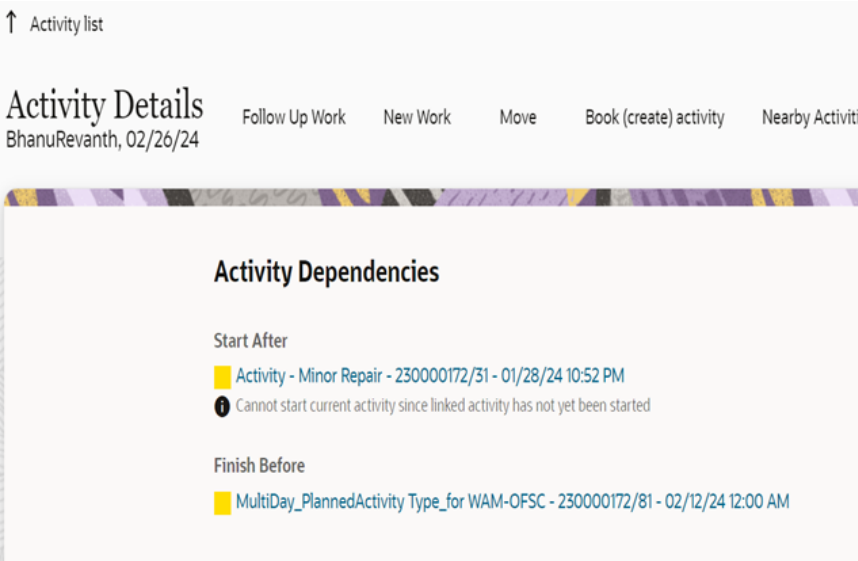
↑ Activity list

Activity Details
BhanuRevanth, 02/26/24

Follow Up Work New Work Move Book (create) activity Nearby Activiti

Activity Dependencies

Start After

Activity - Minor Repair - 230000172/31 - 01/28/24 10:52 PM

Cannot start current activity since linked activity has not yet been started

Finish Before

MultiDay_PlannedActivity Type_for WAM-OFSC - 230000172/81 - 02/12/24 12:00 AM